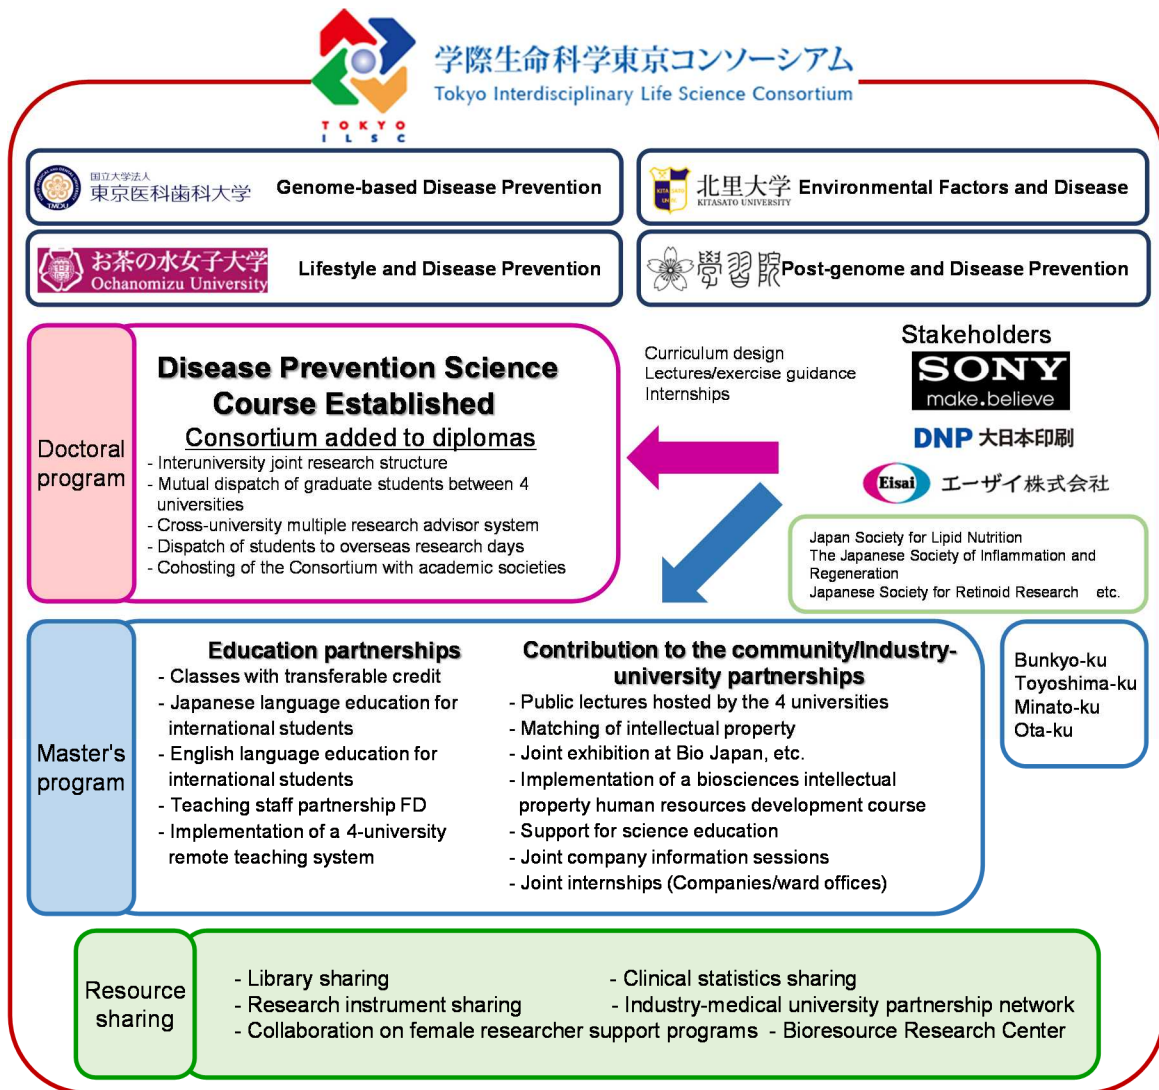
学際生命科学東京コンソーシアム
Tokyo Interdisciplinary Life Science Consortium
TOKYO ILSC

国立大学法人 東京医科歯科大学 TMDU Genome-based Disease Prevention

北里大学 KITASATO UNIVERSITY Environmental Factors and Disease

お茶の水女子大学 Ochanomizu University Lifestyle and Disease Prevention

學習院 Post-genome and Disease Prevention

Doctoral program

Disease Prevention Science Course Established

Consortium added to diplomas

- Interuniversity joint research structure
- Mutual dispatch of graduate students between 4 universities
- Cross-university multiple research advisor system
- Dispatch of students to overseas research days
- Cohosting of the Consortium with academic societies

Curriculum design
Lectures/exercise guidance
Internships

Stakeholders
SONY make.believe
DNP 大日本印刷
Eisai エーザイ株式会社

Japan Society for Lipid Nutrition
The Japanese Society of Inflammation and Regeneration
Japanese Society for Retinoid Research etc.

Master's program

Education partnerships
- Classes with transferable credit
- Japanese language education for international students
- English language education for international students
- Teaching staff partnership FD
- Implementation of a 4-university remote teaching system

Contribution to the community/Industry-university partnerships
- Public lectures hosted by the 4 universities
- Matching of intellectual property
- Joint exhibition at Bio Japan, etc.
- Implementation of a biosciences intellectual property human resources development course
- Support for science education
- Joint company information sessions
- Joint internships (Companies/ward offices)

Bunkyo-ku
Toyoshima-ku
Minato-ku
Ota-ku

Resource sharing

- Library sharing
- Research instrument sharing
- Collaboration on female researcher support programs
- Clinical statistics sharing
- Industry-medical university partnership network
- Bioresource Research Center